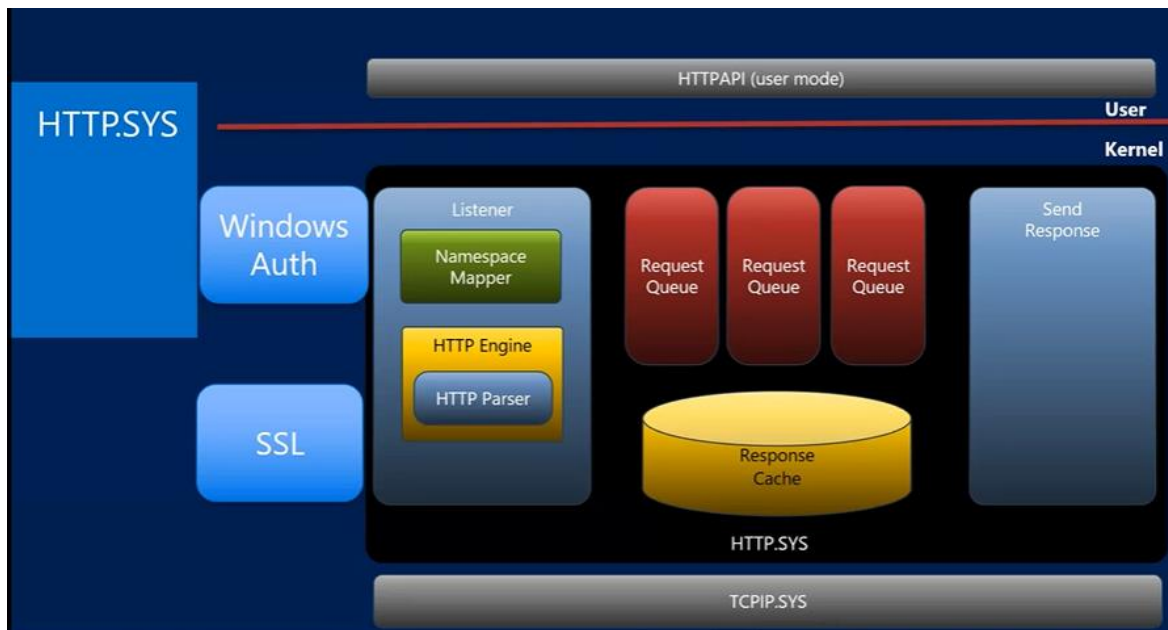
HTTP.SYS

HTTPAPI (user mode)

User

Kernel

Windows Auth

SSL

Listener

Namespace Mapper

HTTP Engine

HTTP Parser

Request Queue

Request Queue

Request Queue

Response Cache

Send Response

HTTP.SYS

TCPIP.SYS